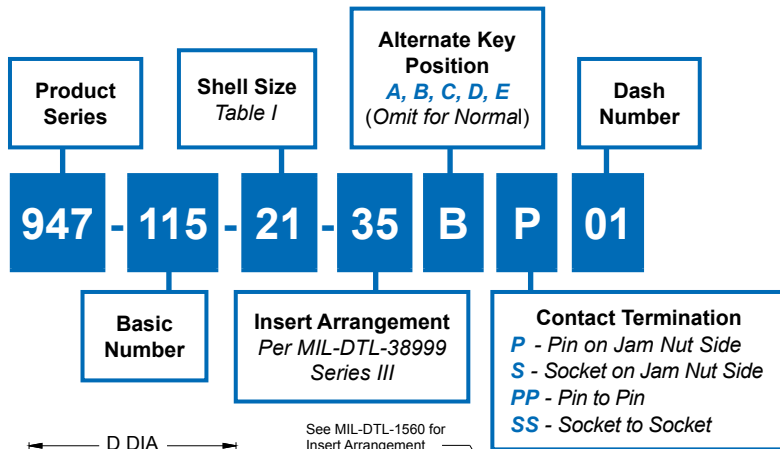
Product Series

Shell Size
Table I

Alternate Key Position
A, B, C, D, E
(Omit for Normal)

Dash Number

947 - 115 - 21 - 35 B P 01

Basic Number

Insert Arrangement
Per MIL-DTL-38999 Series III

Contact Termination
P - Pin on Jam Nut Side
S - Socket on Jam Nut Side
PP - Pin to Pin
SS - Socket to Socket

D DIA

See MIL-DTL-1560 for Insert Arrangement